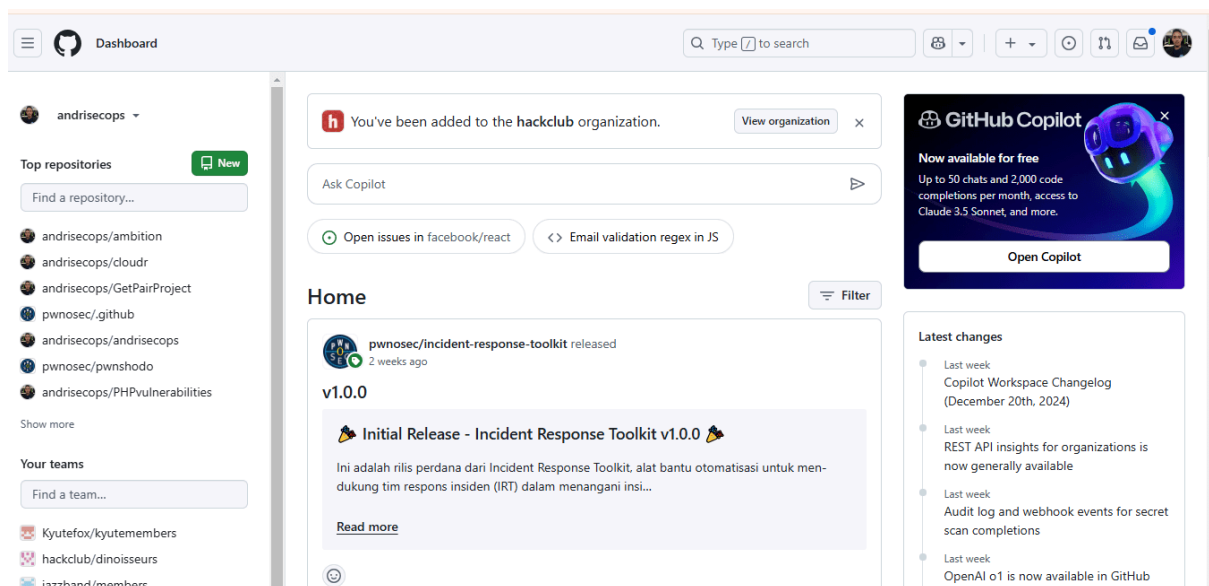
Dashboard

Type / to search

andrisecops

Top repositories
New
Find a repository...
andrisecops/ambition
andrisecops/cloudr
andrisecops/GetPairProject
pwnosec/.github
andrisecops/andrisecops
pwnosec/pwnshodo
andrisecops/PHPvulnerabilities
Show more

Your teams
Find a team...
Kyutefox/kyutemembers
hackclub/dinoisseurs
jazzband/members

You've been added to the hackclub organization.
View organization

Ask Copilot

Open issues in facebook/react
Email validation regex in JS

Home
Filter

pwnosec/incident-response-toolkit released
2 weeks ago

v1.0.0

🎉 Initial Release - Incident Response Toolkit v1.0.0 🎉

Ini adalah rilis perdana dari Incident Response Toolkit, alat bantu otomatisasi untuk mendukung tim respons insiden (IRT) dalam menangani insi...

Read more

GitHub Copilot
Now available for free
Up to 50 chats and 2,000 code completions per month, access to Claude 3.5 Sonnet, and more.
Open Copilot

Latest changes
Last week
Copilot Workspace Changelog (December 20th, 2024)
Last week
REST API insights for organizations is now generally available
Last week
Audit log and webhook events for secret scan completions
Last week
OpenAI o1 is now available in GitHub